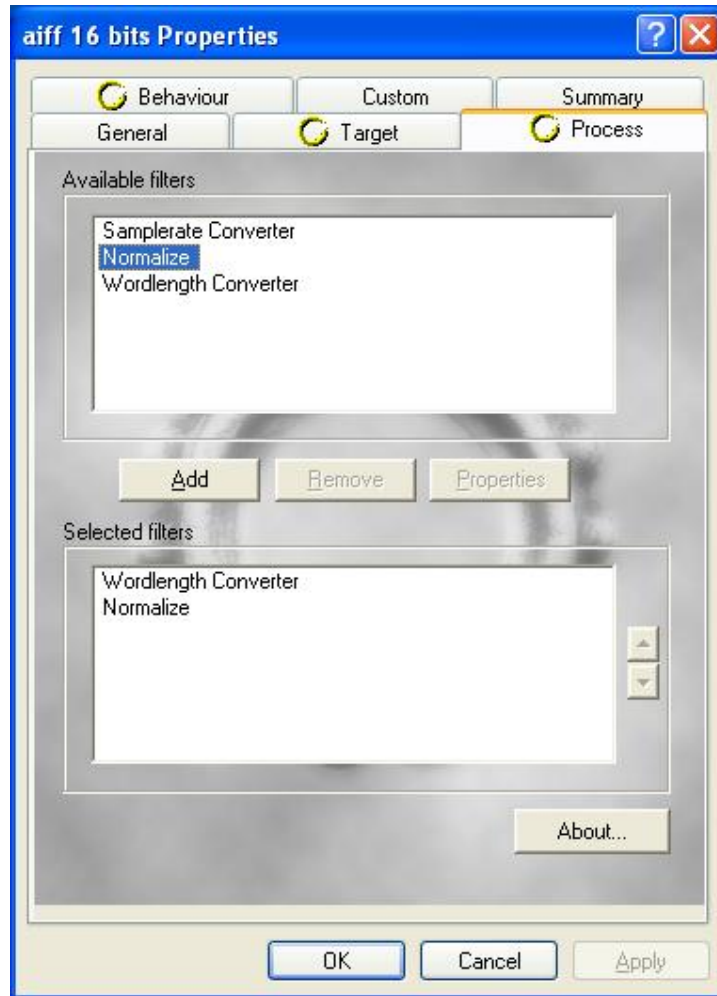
aiff 16 bits Properties

Behaviour
Custom
Summary
General
Target
Process

Available filters

Samplerate Converter
Normalize
Wordlength Converter

Add
Remove
Properties

Selected filters

Wordlength Converter
Normalize

About...

OK
Cancel
Apply